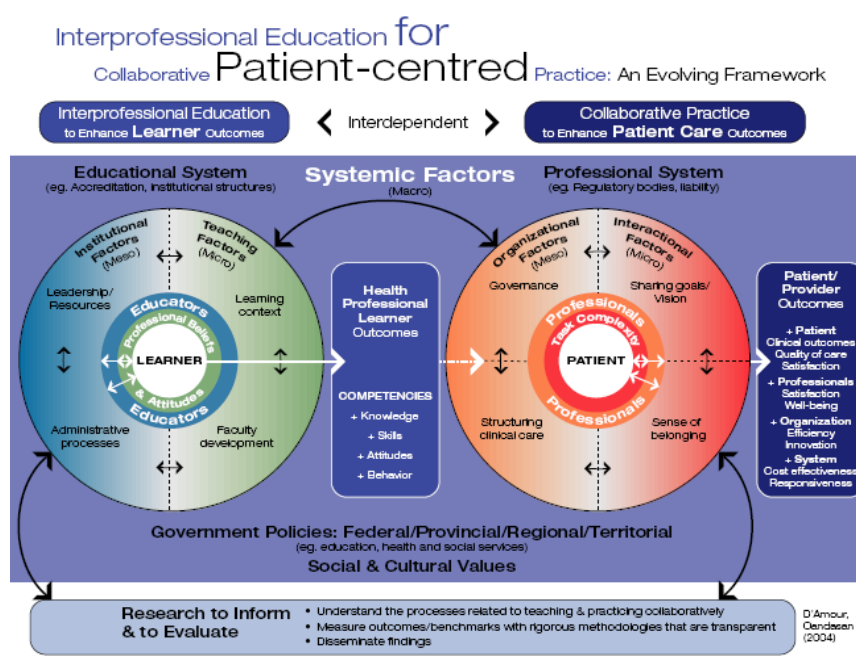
Interprofessional Education for Collaborative Patient-centred Practice: An Evolving Framework

Interprofessional Education to Enhance Learner Outcomes

Interdependent

Collaborative Practice to Enhance Patient Care Outcomes

Educational System
(eg. Accreditation, institutional structures)

Systemic Factors
(Macro)

Professional System
(eg. Regulatory bodies, liability)

Institutional Factors (Meso)

Teaching Factors (Micro)

Leadership/ Resources

Learning context

Educators

Professional Beliefs & Attitudes

LEARNER

Educators

Administrative processes

Faculty development

Health Professional Learner Outcomes

COMPETENCIES
+ Knowledge
+ Skills
+ Attitudes
+ Behavior

Organizational Factors (Meso)

Interactional Factors (Micro)

Governance

Sharing goals/ Vision

Professionals

Task Complexity

PATIENT

Professionals

Structuring clinical care

Sense of belonging

Patient/ Provider Outcomes

+ Patient
Clinical outcomes
Quality of care
Satisfaction

+ Professionals
Satisfaction
Well-being

+ Organization
Efficiency
Innovation

+ System
Cost effectiveness
Responsiveness

Government Policies: Federal/Provincial/Regional/Territorial
(eg. education, health and social services)

Social & Cultural Values

Research to Inform & to Evaluate

• Understand the processes related to teaching & practicing collaboratively
• Measure outcomes/benchmarks with rigorous methodologies that are transparent
• Disseminate findings

D'Amour, Oandasan (2004)